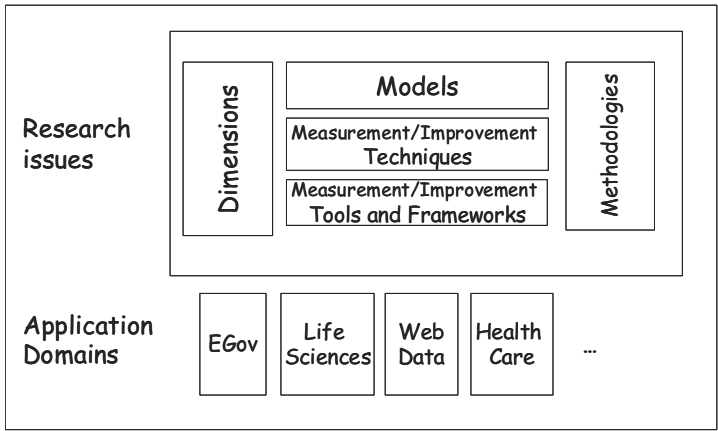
Research issues

Dimensions

Models

Measurement/Improvement Techniques

Measurement/Improvement Tools and Frameworks

Methodologies

Application Domains

EGov

Life Sciences

Web Data

Health Care

...